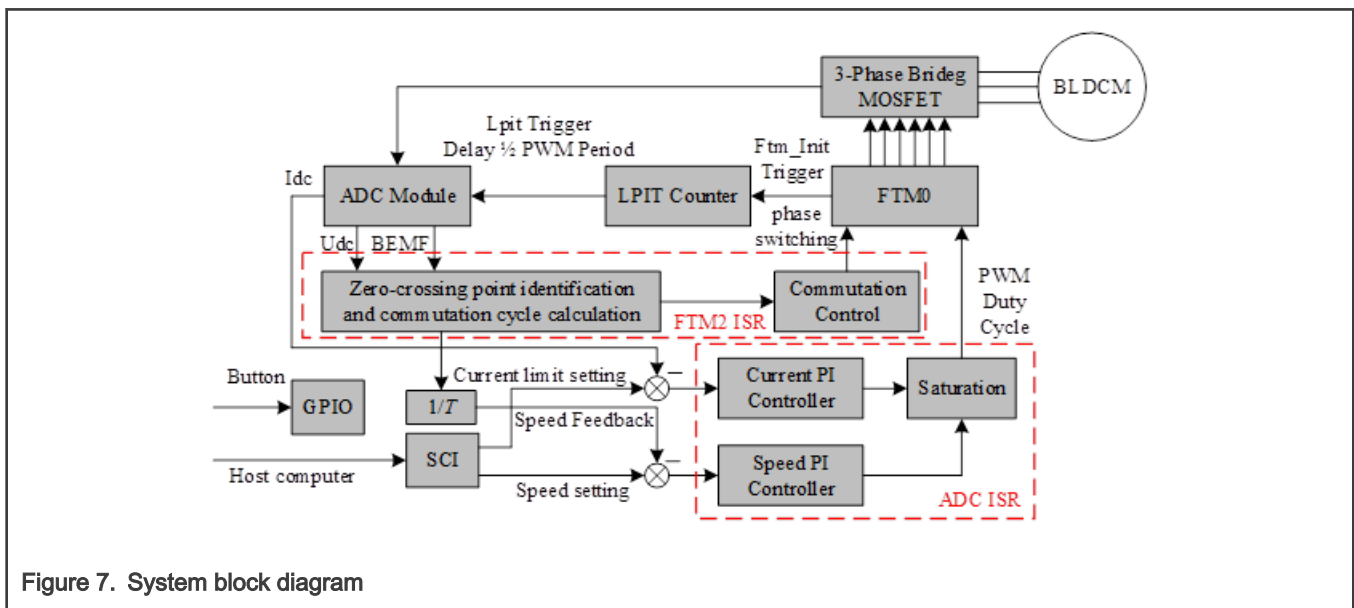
3-Phase Brideg MOSFET

BLDCM

Lpit Trigger
Delay ½ PWM Period

Ftm_Init Trigger

Idc

ADC Module

LPIT Counter

FTM0

phase switching

Udc BEMF

Zero-crossing point identification and commutation cycle calculation

Commutation Control

FTM2 ISR

PWM Duty Cycle

Button

GPIO

Current limit setting

$-$

Current PI Controller

Saturation

$1/T$

Speed Feedback

Host computer

SCI

$-$

Speed PI Controller

Speed setting

ADC ISR

Figure 7. System block diagram